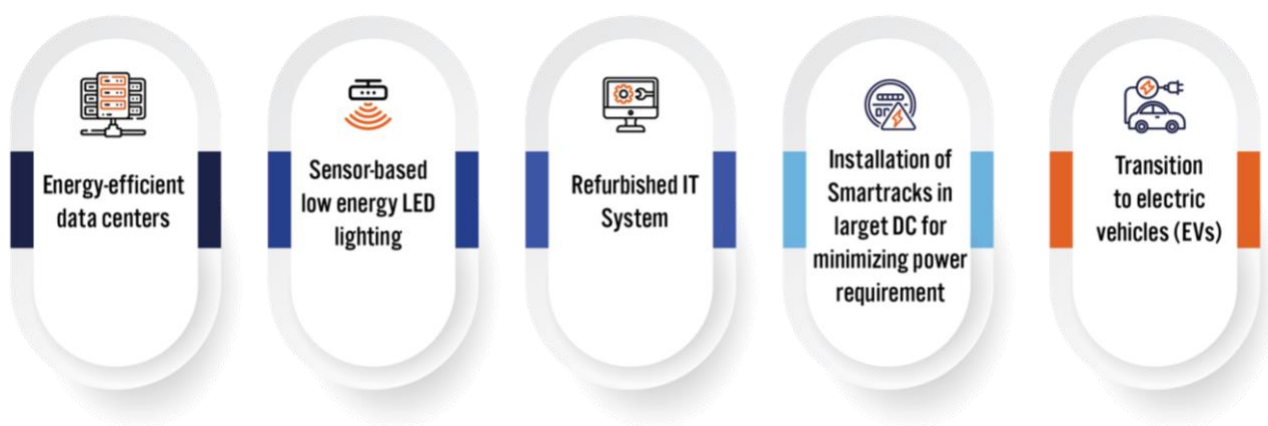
Energy-efficient data centers

Sensor-based low energy LED lighting

Refurbished IT System

Installation of Smartracks in larget DC for minimizing power requirement

Transition to electric vehicles (EVs)